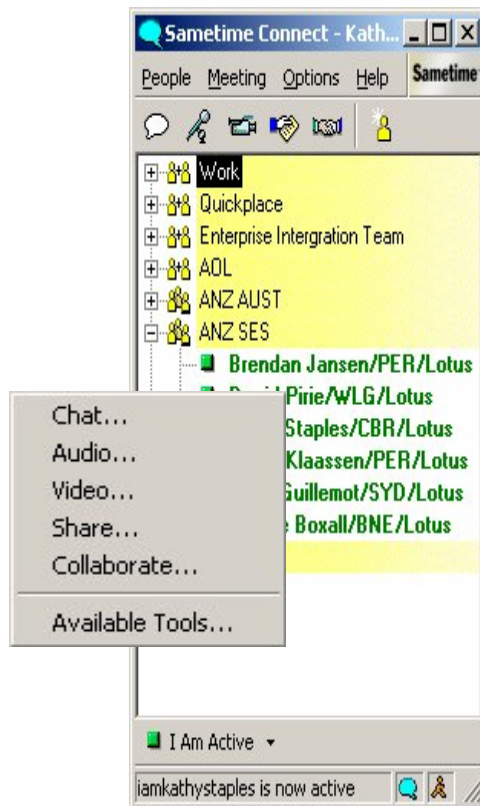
Sametime Connect - Kath...

People Meeting Options Help Sametime

Work
Quickplace
Enterprise Intergration Team
AOL
ANZ AUST
ANZ SES
Brendan Jansen/PER/Lotus
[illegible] Pirie/WLG/Lotus
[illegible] Staples/CBR/Lotus
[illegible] Klaassen/PER/Lotus
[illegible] Guillemot/SYD/Lotus
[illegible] Boxall/BNE/Lotus

Chat...
Audio...
Video...
Share...
Collaborate...
Available Tools...

I Am Active

iamkathystaples is now active